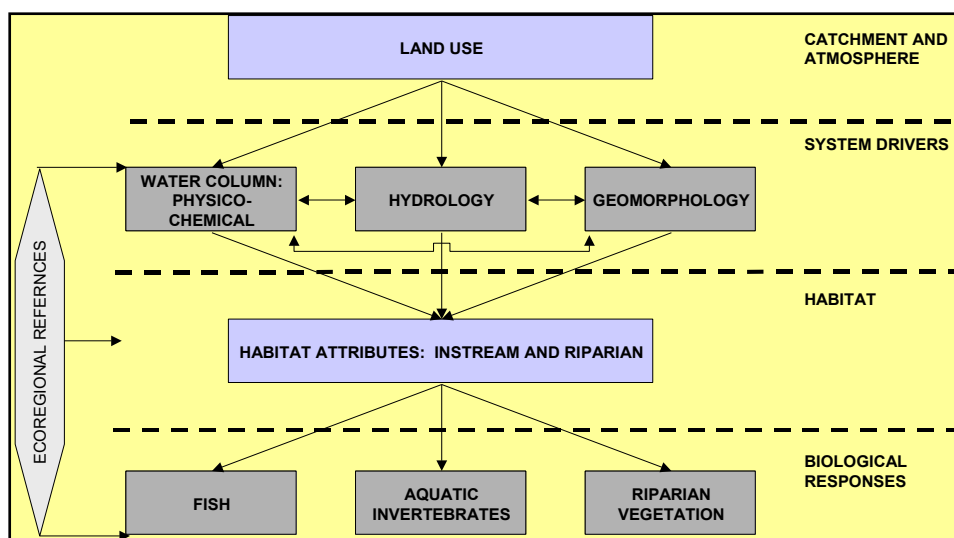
LAND USE

CATCHMENT AND ATMOSPHERE

SYSTEM DRIVERS

WATER COLUMN: PHYSICO-CHEMICAL

HYDROLOGY

GEOMORPHOLOGY

HABITAT

ECOREGIONAL REFERNCES

HABITAT ATTRIBUTES: INSTREAM AND RIPARIAN

BIOLOGICAL RESPONSES

FISH

AQUATIC INVERTEBRATES

RIPARIAN VEGETATION